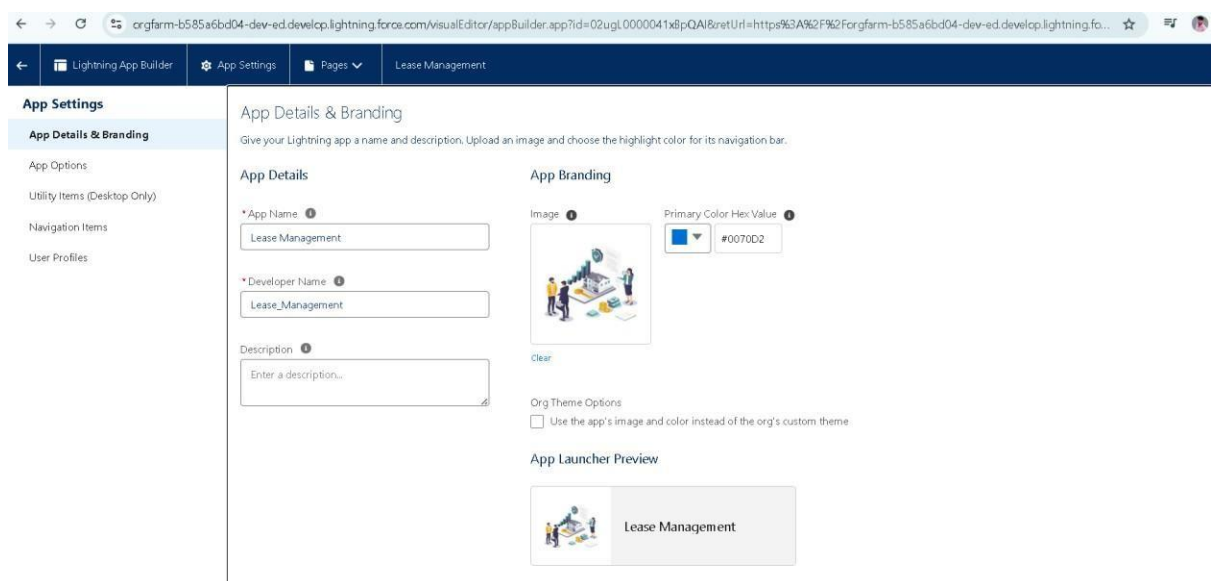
orgfarm-b585a6bd04-dev-ed.develop.lightning.force.com/visualEditor/appBuilder.app?id=02ugL0000041xBpQAI&retUrl=https%3A%2F%2Forgfarm-b585a6bd04-dev-ed.develop.lightning.fo...

Lightning App Builder | App Settings | Pages | Lease Management

App Settings
App Details & Branding
App Options
Utility Items (Desktop Only)
Navigation Items
User Profiles

App Details & Branding
Give your Lightning app a name and description. Upload an image and choose the highlight color for its navigation bar.

App Details
* App Name
Lease Management
* Developer Name
Lease_Management
Description
Enter a description...

App Branding
Image
Clear
Primary Color Hex Value
#0070D2

Org Theme Options
Use the app's image and color instead of the org's custom theme

App Launcher Preview
Lease Management